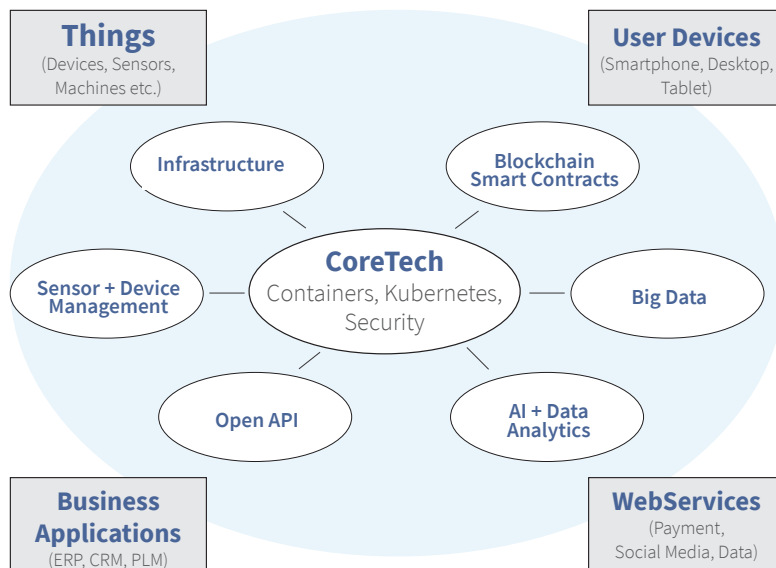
Things
(Devices, Sensors, Machines etc.)

User Devices
(Smartphone, Desktop, Tablet)

Infrastructure

Blockchain
Smart Contracts

Sensor + Device Management

CoreTech
Containers, Kubernetes, Security

Big Data

Open API

AI + Data Analytics

Business Applications
(ERP, CRM, PLM)

WebServices
(Payment, Social Media, Data)